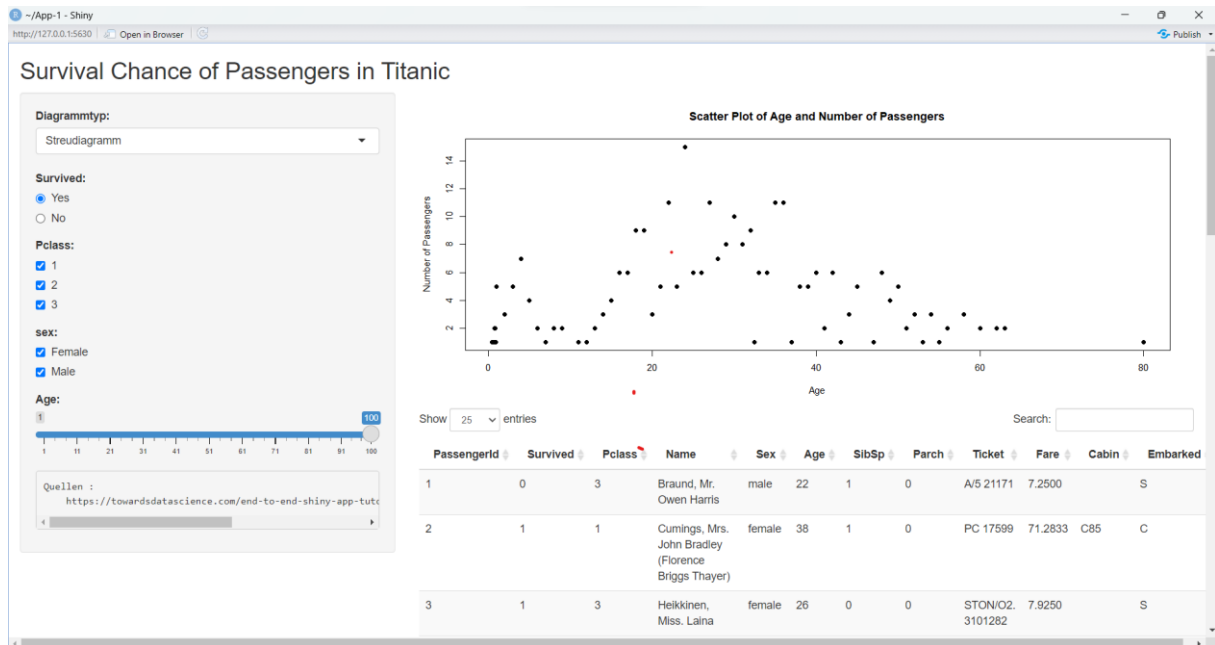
~/App-1 - Shiny

http://127.0.0.1:5630 Open in Browser

Publish

Survival Chance of Passengers in Titanic

Diagrammtyp:

Streudiagramm

Survived:

Yes

No

Pclass:

1

2

3

sex:

Female

Male

Age:

1

100

1 11 21 31 41 51 61 71 81 91 100

Quellen :
https://towardsdatascience.com/end-to-end-shiny-app-tuto

Scatter Plot of Age and Number of Passengers

Number of Passengers

2 4 6 8 10 12 14

0 20 40 60 80

Age

Show 25 entries

Search:

| PassengerId | Survived | Pclass | Name | Sex | Age | SibSp | Parch | Ticket | Fare | Cabin | Embarked |
|---|---|---|---|---|---|---|---|---|---|---|---|
| 1 | 0 | 3 | Braund, Mr. Owen Harris | male | 22 | 1 | 0 | A/5 21171 | 7.2500 | | S |
| 2 | 1 | 1 | Cumings, Mrs. John Bradley (Florence Briggs Thayer) | female | 38 | 1 | 0 | PC 17599 | 71.2833 | C85 | C |
| 3 | 1 | 3 | Heikkinen, Miss. Laina | female | 26 | 0 | 0 | STON/O2. 3101282 | 7.9250 | | S |